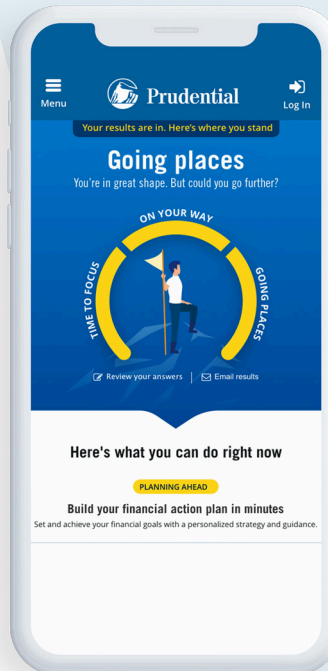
Menu

Prudential

Log In

Your results are in. Here's where you stand

Going places

You're in great shape. But could you go further?

ON YOUR WAY

TIME TO FOCUS

GOING PLACES

Review your answers | Email results

Here's what you can do right now

PLANNING AHEAD

Build your financial action plan in minutes

Set and achieve your financial goals with a personalized strategy and guidance.